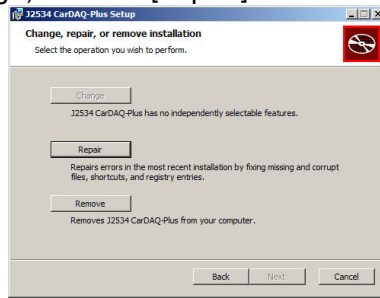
J2534 CarDAQ-Plus Setup

Change, repair, or remove installation

Select the operation you wish to perform.

Change

J2534 CarDAQ-Plus has no independently selectable features.

Repair

Repairs errors in the most recent installation by fixing missing and corrupt files, shortcuts, and registry entries.

Remove

Removes J2534 CarDAQ-Plus from your computer.

Back Next Cancel